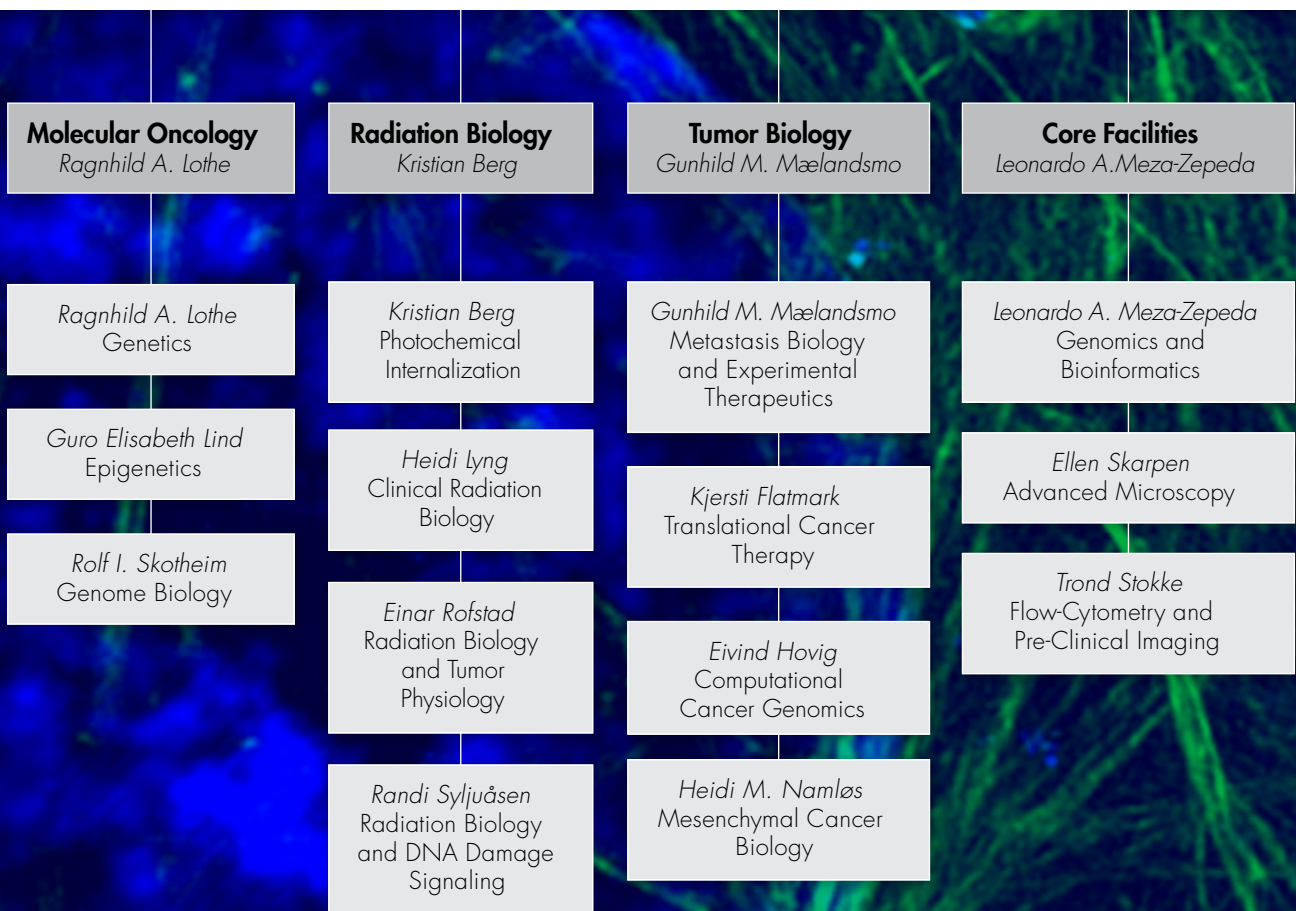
Molecular Oncology
Ragnhild A. Lothe

Ragnhild A. Lothe
Genetics

Guro Elisabeth Lind
Epigenetics

Rolf I. Skotheim
Genome Biology

Radiation Biology
Kristian Berg

Kristian Berg
Photochemical Internalization

Heidi Lyng
Clinical Radiation Biology

Einar Rofstad
Radiation Biology and Tumor Physiology

Randi Syljuåsen
Radiation Biology and DNA Damage Signaling

Tumor Biology
Gunhild M. Mælandsmo

Gunhild M. Mælandsmo
Metastasis Biology and Experimental Therapeutics

Kjersti Flatmark
Translational Cancer Therapy

Eivind Hovig
Computational Cancer Genomics

Heidi M. Namløs
Mesenchymal Cancer Biology

Core Facilities
Leonardo A.Meza-Zepeda

Leonardo A. Meza-Zepeda
Genomics and Bioinformatics

Ellen Skarpen
Advanced Microscopy

Trond Stokke
Flow-Cytometry and Pre-Clinical Imaging